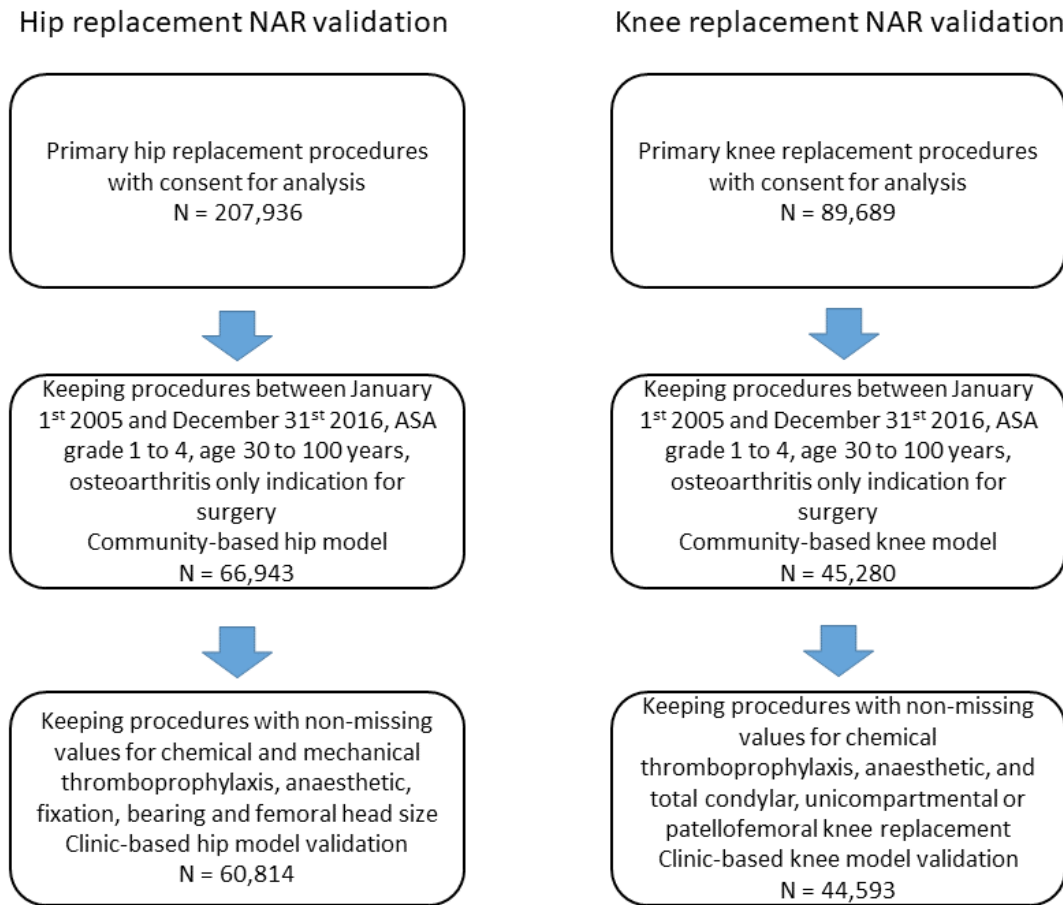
Hip replacement NAR validation

Primary hip replacement procedures with consent for analysis
N = 207,936

Keeping procedures between January 1$^{st}$ 2005 and December 31$^{st}$ 2016, ASA grade 1 to 4, age 30 to 100 years, osteoarthritis only indication for surgery
Community-based hip model
N = 66,943

Keeping procedures with non-missing values for chemical and mechanical thromboprophylaxis, anaesthetic, fixation, bearing and femoral head size
Clinic-based hip model validation
N = 60,814

Knee replacement NAR validation

Primary knee replacement procedures with consent for analysis
N = 89,689

Keeping procedures between January 1$^{st}$ 2005 and December 31$^{st}$ 2016, ASA grade 1 to 4, age 30 to 100 years, osteoarthritis only indication for surgery
Community-based knee model
N = 45,280

Keeping procedures with non-missing values for chemical thromboprophylaxis, anaesthetic, and total condylar, unicompartmental or patellofemoral knee replacement
Clinic-based knee model validation
N = 44,593